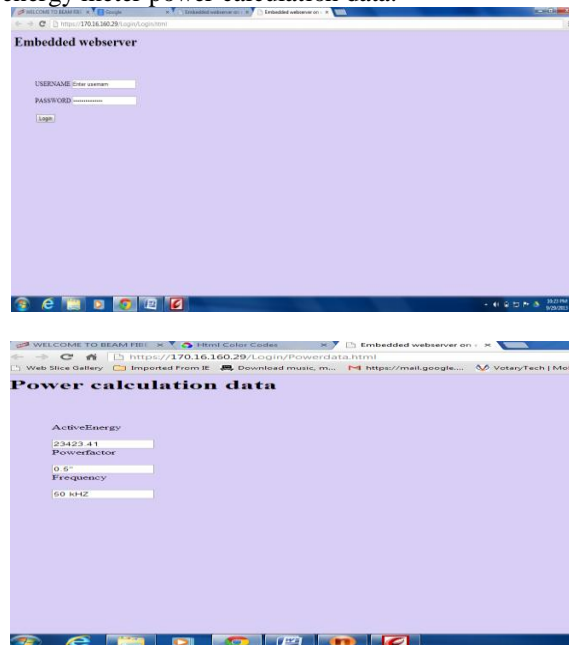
energy meter power calculation data.

WELCOME TO BEAM FIBE | Google | Embedded webserver on | Embedded webserver on

https://170.16.160.29/Login/Login.html

Embedded webserver

USERNAME Enter usernam

PASSWORD ••••••••••••

Login

WELCOME TO BEAM FIBE | Html Color Codes | Embedded webserver on

https://170.16.160.29/Login/Powerdata.html

Web Slice Gallery | Imported From IE | Download music, m... | https://mail.google.... | VoteryTech | Mo

Power calculation data

ActiveEnergy

23423.41

Powerfactor

0.5"

Frequency

50 kHZ